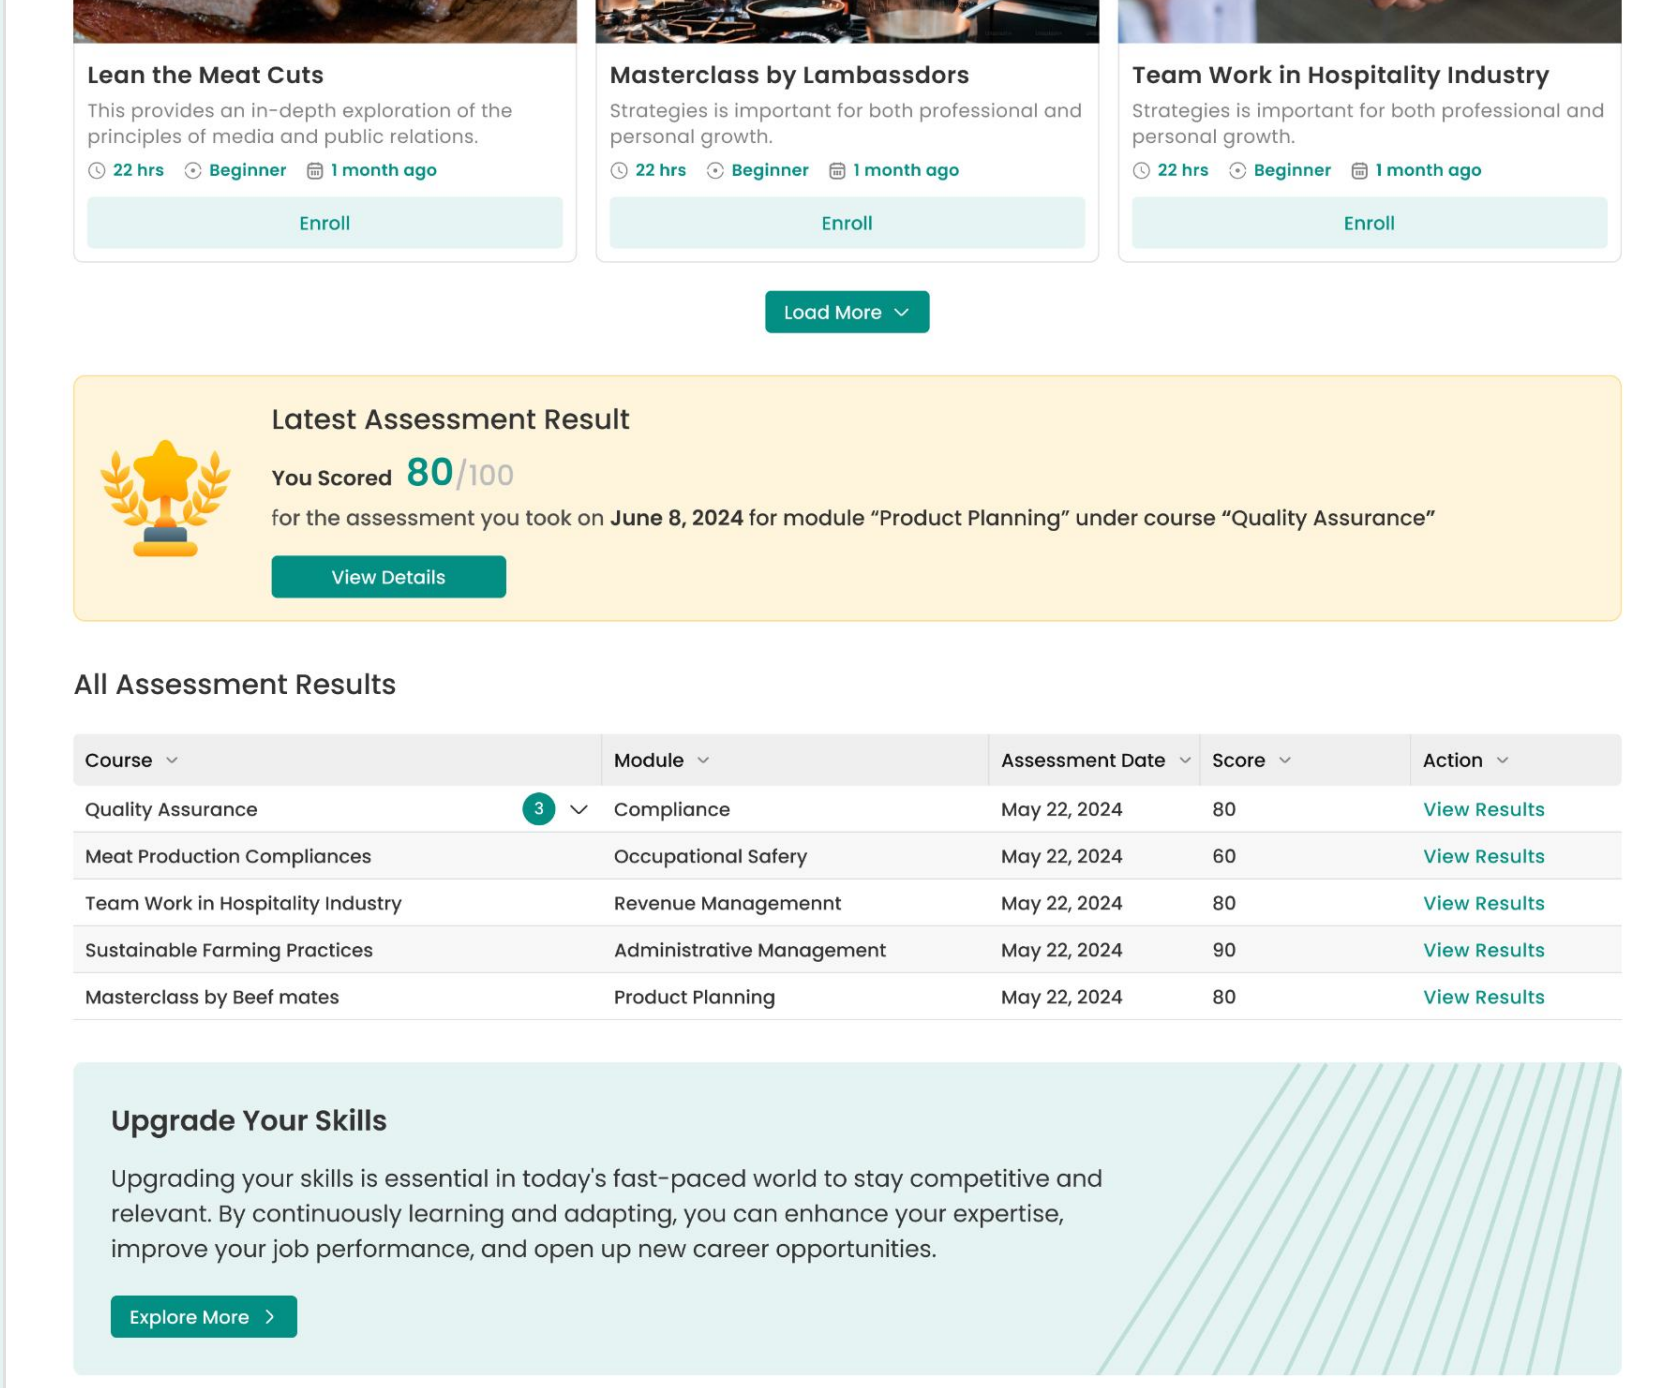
Lean the Meat Cuts
This provides an in-depth exploration of the principles of media and public relations.
22 hrs Beginner 1 month ago
Enroll

Masterclass by Lambassdors
Strategies is important for both professional and personal growth.
22 hrs Beginner 1 month ago
Enroll

Team Work in Hospitality Industry
Strategies is important for both professional and personal growth.
22 hrs Beginner 1 month ago
Enroll

Load More

Latest Assessment Result
You Scored 80/100
for the assessment you took on June 8, 2024 for module “Product Planning” under course “Quality Assurance”
View Details

All Assessment Results

| Course | Module | Assessment Date | Score | Action |
|---|---|---|---|---|
| Quality Assurance 3 | Compliance | May 22, 2024 | 80 | View Results |
| Meat Production Compliances | Occupational Safery | May 22, 2024 | 60 | View Results |
| Team Work in Hospitality Industry | Revenue Managemennt | May 22, 2024 | 80 | View Results |
| Sustainable Farming Practices | Administrative Management | May 22, 2024 | 90 | View Results |
| Masterclass by Beef mates | Product Planning | May 22, 2024 | 80 | View Results |

Upgrade Your Skills
Upgrading your skills is essential in today's fast-paced world to stay competitive and relevant. By continuously learning and adapting, you can enhance your expertise, improve your job performance, and open up new career opportunities.
Explore More